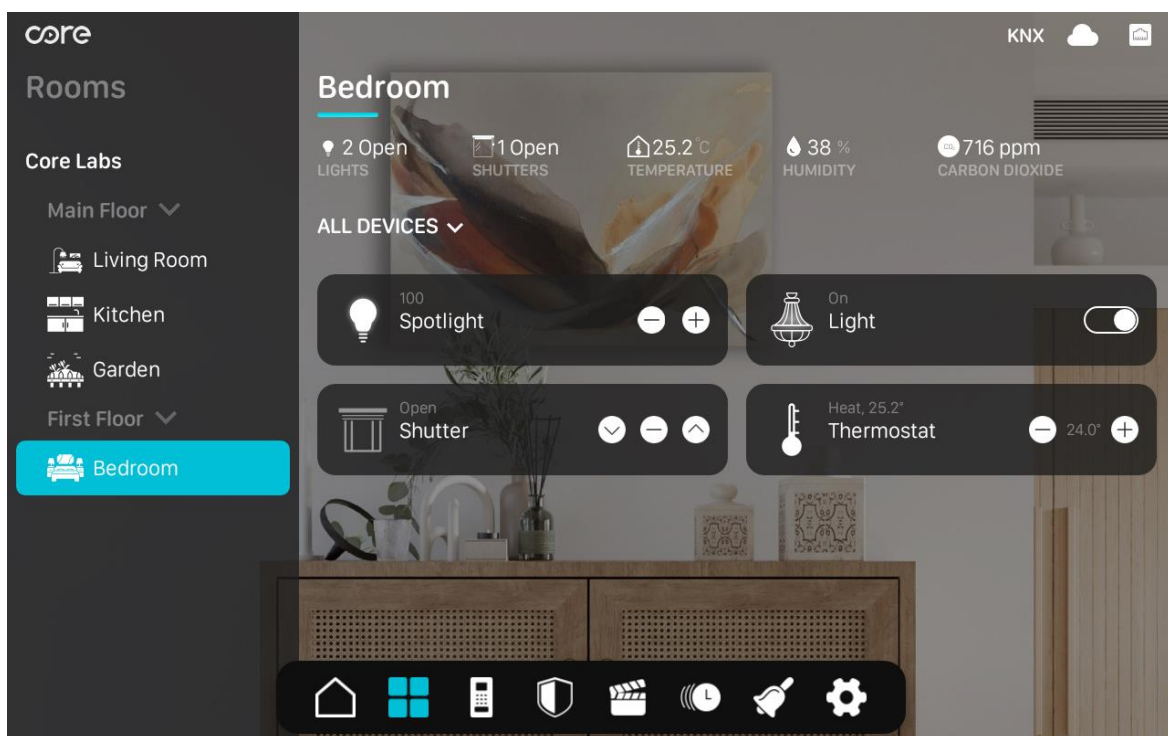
core

Rooms

Core Labs

Main Floor

Living Room

Kitchen

Garden

First Floor

Bedroom

KNX

Bedroom

2 Open
LIGHTS

1 Open
SHUTTERS

25.2 °C
TEMPERATURE

38 %
HUMIDITY

716 ppm
CARBON DIOXIDE

ALL DEVICES

100
Spotlight

On
Light

Open
Shutter

Heat, 25.2°
Thermostat

24.0°